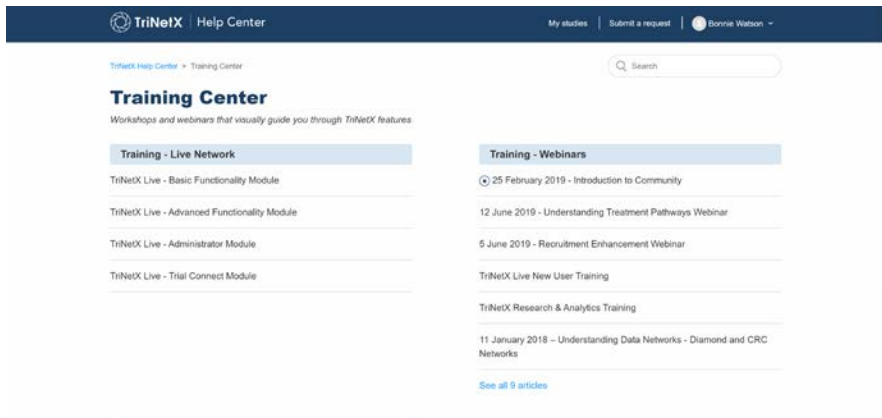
TriNetX | Help Center

My studies | Submit a request | Bonnie Watson

TriNetX Help Center > Training Center

Search

# Training Center

Workshops and webinars that visually guide you through TriNetX features

Training - Live Network

TriNetX Live - Basic Functionality Module

TriNetX Live - Advanced Functionality Module

TriNetX Live - Administrator Module

TriNetX Live - Trial Connect Module

Training - Webinars

25 February 2019 - Introduction to Community

12 June 2019 - Understanding Treatment Pathways Webinar

5 June 2019 - Recruitment Enhancement Webinar

TriNetX Live New User Training

TriNetX Research & Analytics Training

11 January 2018 – Understanding Data Networks - Diamond and CRC Networks

See all 9 articles